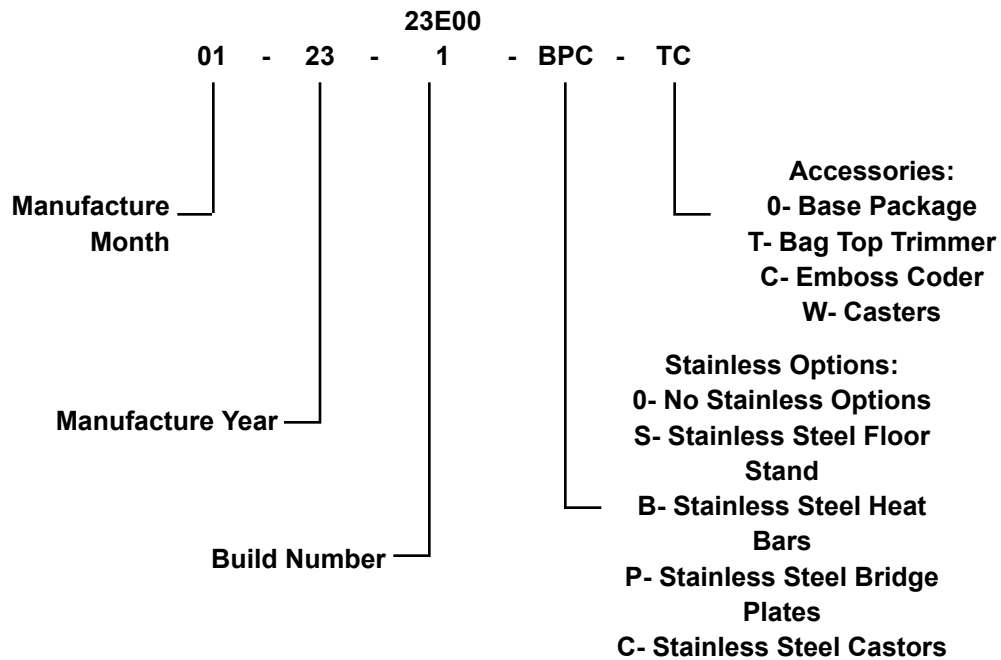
23E00

01 - 23 - 1 - BPC - TC

Accessories:
0- Base Package
T- Bag Top Trimmer
C- Emboss Coder
W- Casters

Manufacture Month

Stainless Options:
0- No Stainless Options
S- Stainless Steel Floor Stand
B- Stainless Steel Heat Bars
P- Stainless Steel Bridge Plates
C- Stainless Steel Castors

Manufacture Year

Build Number